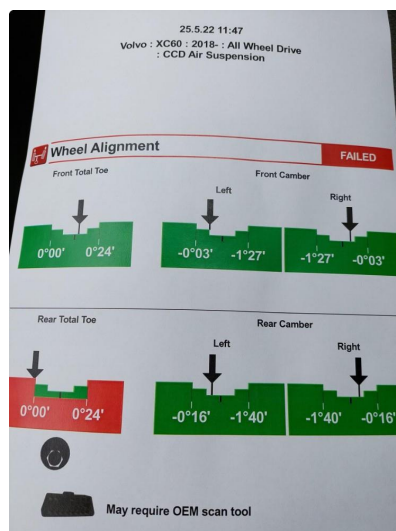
25.5.22 11:47

Volvo : XC60 : 2018- : All Wheel Drive
: CCD Air Suspension

Wheel Alignment

FAILED

Front Total Toe

0°00' 0°24'

Front Camber

Left

-0°03' -1°27'

Right

-1°27' -0°03'

Rear Total Toe

0°00' 0°24'

Rear Camber

Left

-0°16' -1°40'

Right

-1°40' -0°16'

May require OEM scan tool